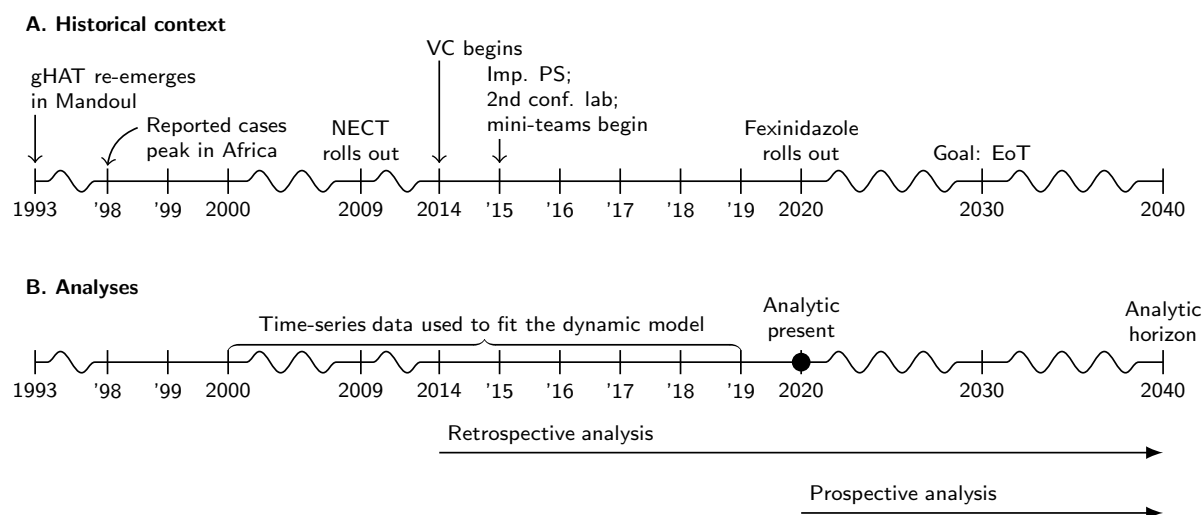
A. Historical context

gHAT re-emerges in Mandoul

Reported cases peak in Africa

NECT rolls out

VC begins

Imp. PS; 2nd conf. lab; mini-teams begin

Fexinidazole rolls out

Goal: EoT

1993 '98 '99 2000 2009 2014 '15 '16 '17 '18 '19 2020 2030 2040

B. Analyses

Time-series data used to fit the dynamic model

Analytic present

Analytic horizon

1993 '98 '99 2000 2009 2014 '15 '16 '17 '18 '19 2020 2030 2040

Retrospective analysis

Prospective analysis